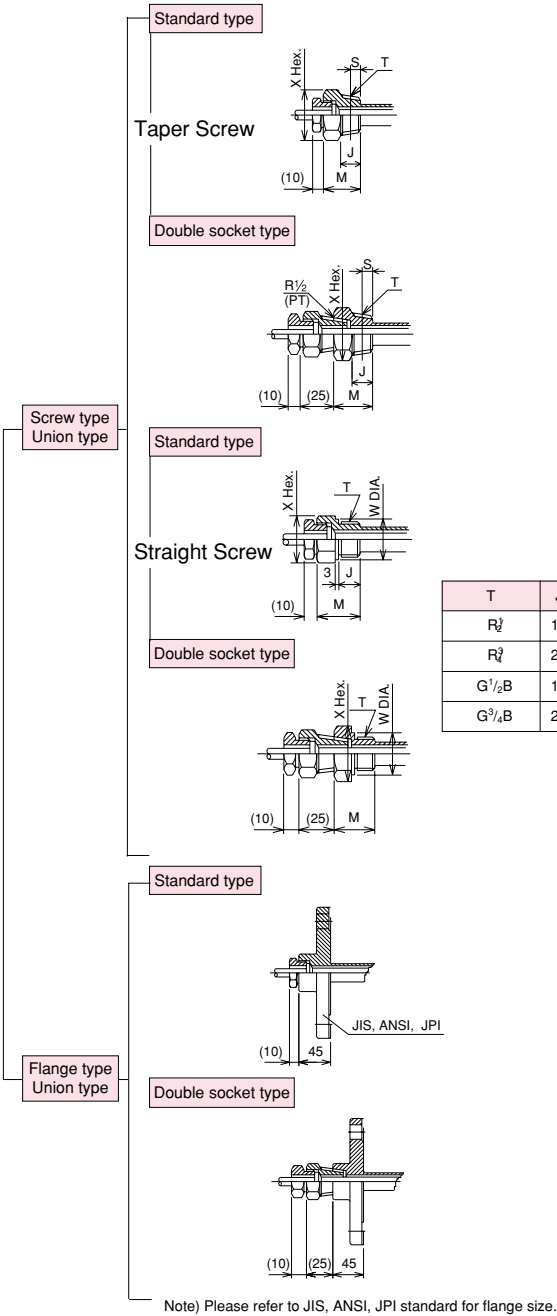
Standard type

X Hex.
S
T

Taper Screw

J
(10)
M

Double socket type

R½ (PT)
X Hex.
S
T
J
(10)
(25)
M

Screw type Union type

Standard type

X Hex.
T
W DIA.

Straight Screw

3
J
(10)
M

Double socket type

X Hex.
T
W DIA.
(10)
(25)
M

| T | J |
|---|---|
| $R\frac{1}{2}$ | 1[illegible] |
| $R\frac{3}{4}$ | 2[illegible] |
| $G^1/_2B$ | 1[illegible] |
| $G^3/_4B$ | 2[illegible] |

Standard type

JIS, ANSI, JPI
(10)
45

Flange type Union type

Double socket type

(10)
(25)
45

Note) Please refer to JIS, ANSI, JPI standard for flange size.